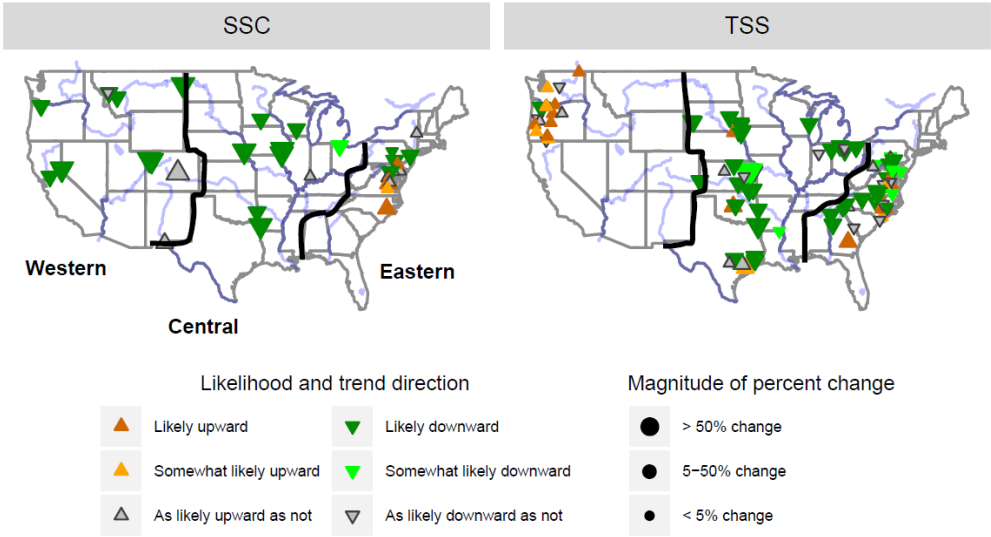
SSC

TSS

Western

Central

Eastern

Likelihood and trend direction

Likely upward

Somewhat likely upward

As likely upward as not

Likely downward

Somewhat likely downward

As likely downward as not

Magnitude of percent change

> 50% change

5−50% change

< 5% change